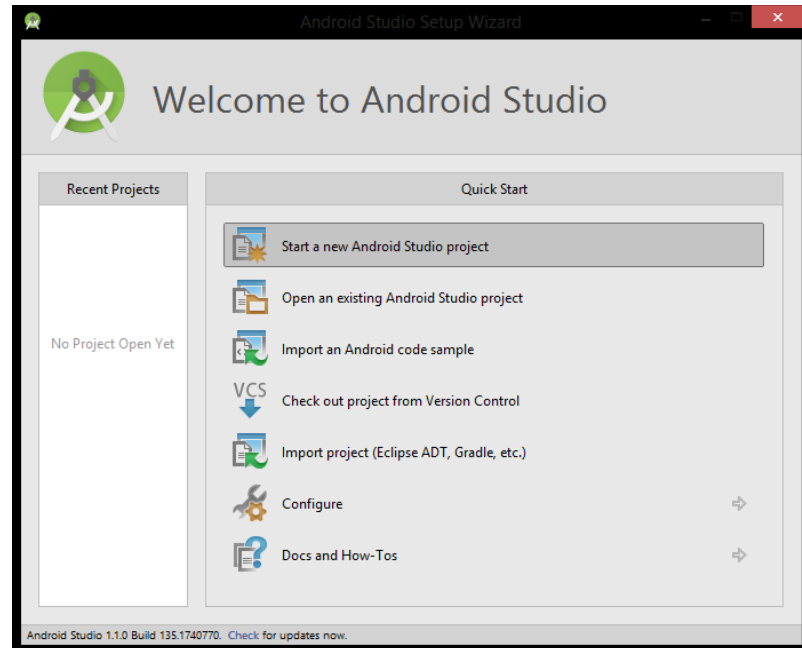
Android Studio Setup Wizard

Welcome to Android Studio

Recent Projects

No Project Open Yet

Quick Start

Start a new Android Studio project

Open an existing Android Studio project

Import an Android code sample

VCS

Check out project from Version Control

Import project (Eclipse ADT, Gradle, etc.)

Configure

Docs and How-Tos

Android Studio 1.1.0 Build 135.1740770. Check for updates now.